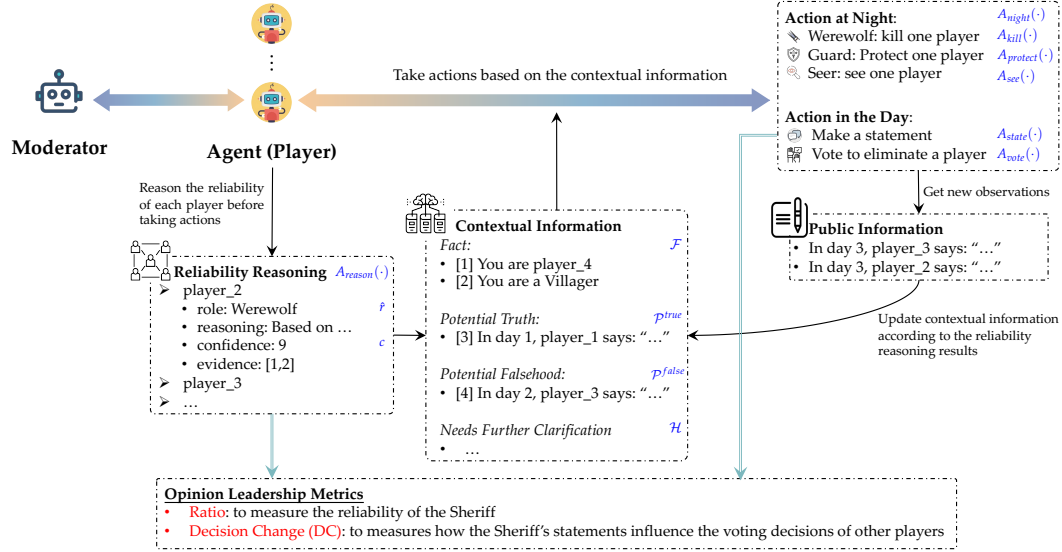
Moderator

Agent (Player)

Take actions based on the contextual information

Action at Night: $A_{night}(\cdot)$
Werewolf: kill one player $A_{kill}(\cdot)$
Guard: Protect one player $A_{protect}(\cdot)$
Seer: see one player $A_{see}(\cdot)$

Action in the Day:
Make a statement $A_{state}(\cdot)$
Vote to eliminate a player $A_{vote}(\cdot)$

Get new observations

Reason the reliability of each player before taking actions

Reliability Reasoning $A_{reason}(\cdot)$
➢ player_2
• role: Werewolf $\hat{r}$
• reasoning: Based on …
• confidence: 9 $c$
• evidence: [1,2]
➢ player_3
➢ …

Contextual Information
Fact: $\mathcal{F}$
• [1] You are player_4
• [2] You are a Villager

Potential Truth: $\mathcal{P}^{true}$
• [3] In day 1, player_1 says: "…"

Potential Falsehood: $\mathcal{P}^{false}$
• [4] In day 2, player_3 says: "…"

Needs Further Clarification $\mathcal{H}$
• …

Public Information
• In day 3, player_3 says: "…"
• In day 3, player_2 says: "…"

Update contextual information according to the reliability reasoning results

Opinion Leadership Metrics
• Ratio: to measure the reliability of the Sheriff
• Decision Change (DC): to measures how the Sheriff's statements influence the voting decisions of other players